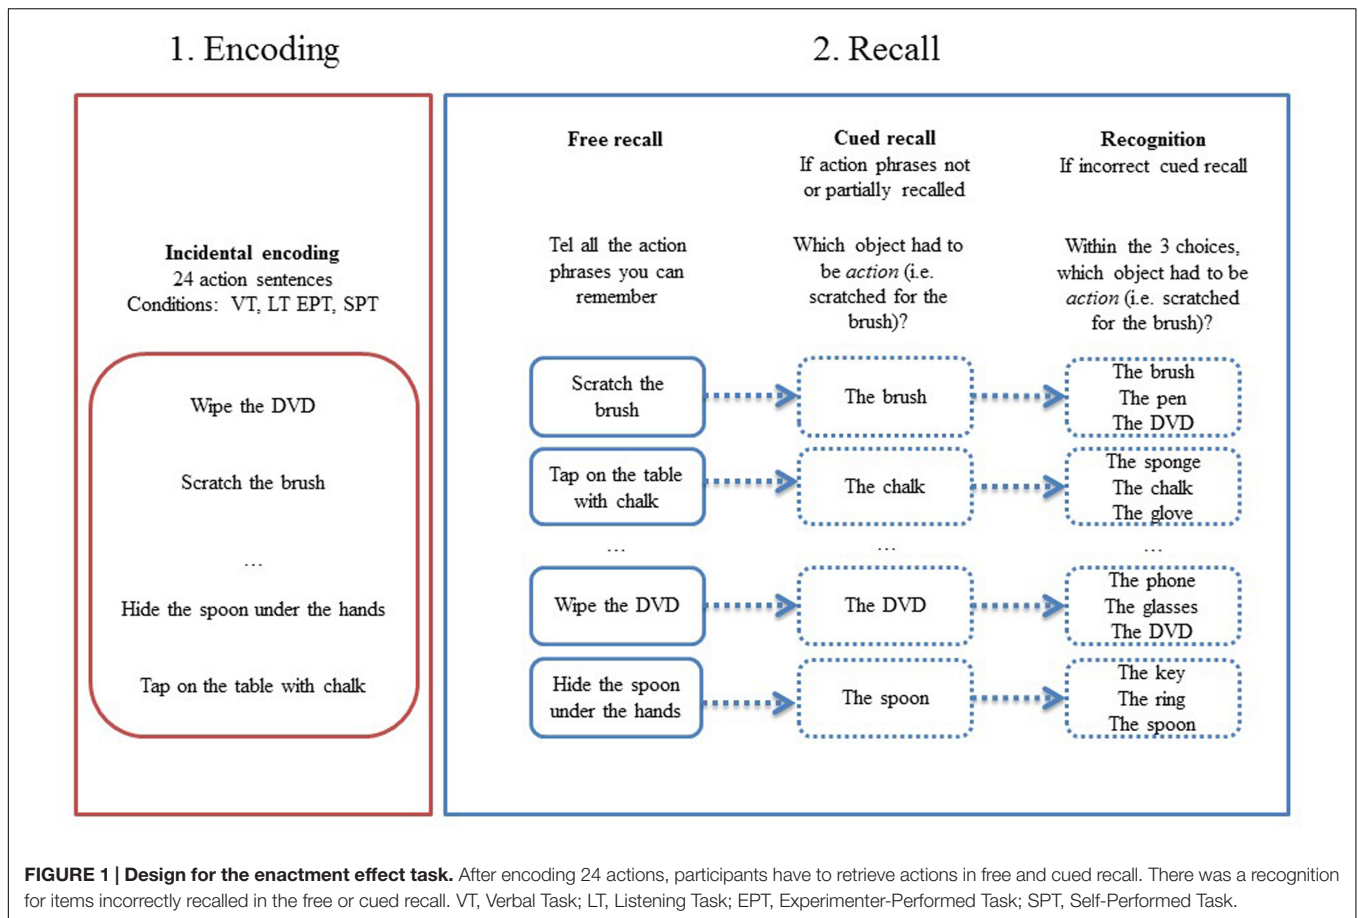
1. Encoding

2. Recall

Incidental encoding
24 action sentences
Conditions: VT, LT EPT, SPT

Wipe the DVD

Scratch the brush

...

Hide the spoon under the hands

Tap on the table with chalk

Free recall

Cued recall
If action phrases not or partially recalled

Recognition
If incorrect cued recall

Tel all the action phrases you can remember

Which object had to be *action* (i.e. scratched for the brush)?

Within the 3 choices, which object had to be *action* (i.e. scratched for the brush)?

Scratch the brush

The brush

The brush
The pen
The DVD

Tap on the table with chalk

The chalk

The sponge
The chalk
The glove

...

...

...

Wipe the DVD

The DVD

The phone
The glasses
The DVD

Hide the spoon under the hands

The spoon

The key
The ring
The spoon

**FIGURE 1 | Design for the enactment effect task.** After encoding 24 actions, participants have to retrieve actions in free and cued recall. There was a recognition for items incorrectly recalled in the free or cued recall. VT, Verbal Task; LT, Listening Task; EPT, Experimenter-Performed Task; SPT, Self-Performed Task.